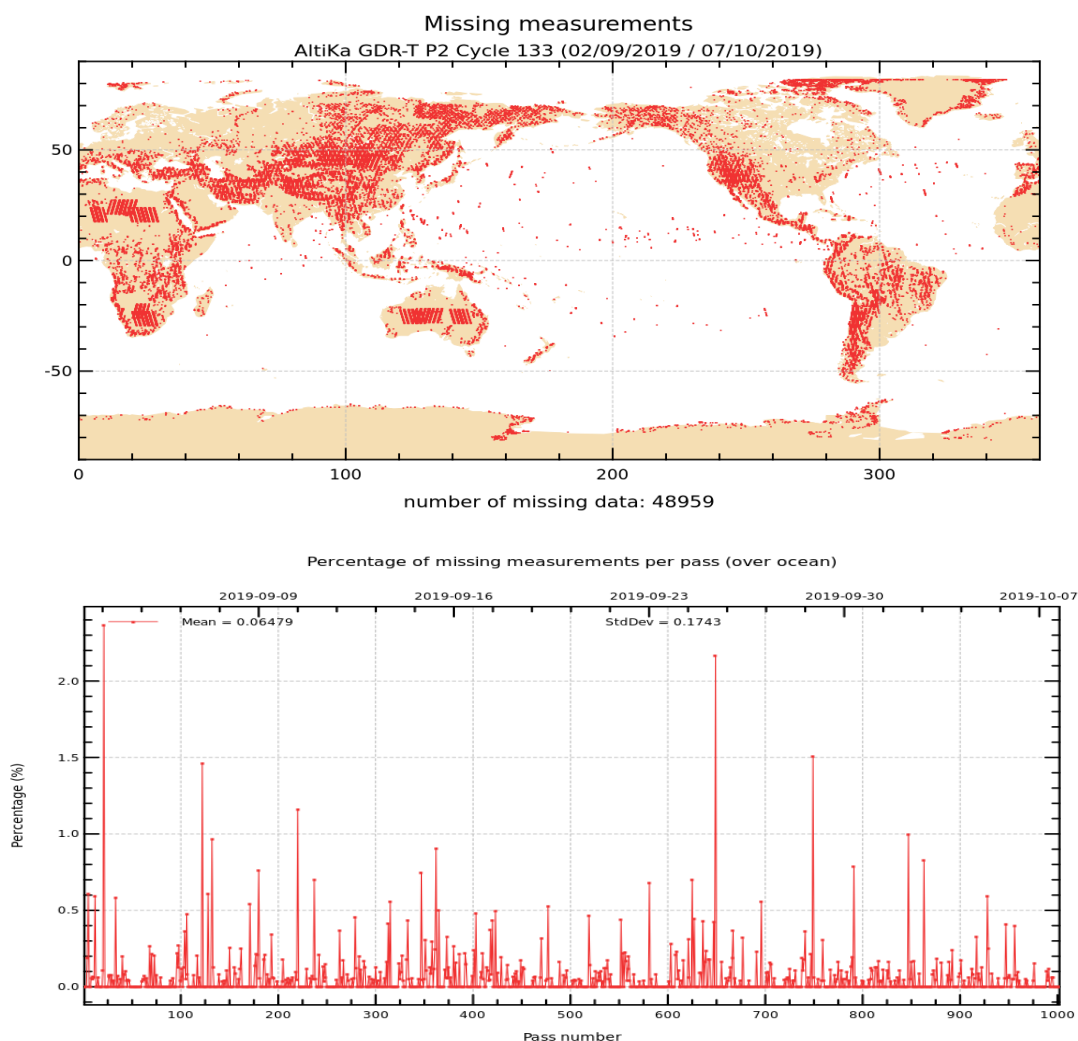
Missing measurements
AltiKa GDR-T P2 Cycle 133 (02/09/2019 / 07/10/2019)

50
0
-50
0
100
200
300

number of missing data: 48959

Percentage of missing measurements per pass (over ocean)

2019-09-09
2019-09-16
2019-09-23
2019-09-30
2019-10-07

Mean = 0.06479
StdDev = 0.1743

Percentage (%)
2.0
1.5
1.0
0.5
0.0

100
200
300
400
500
600
700
800
900
1000
Pass number